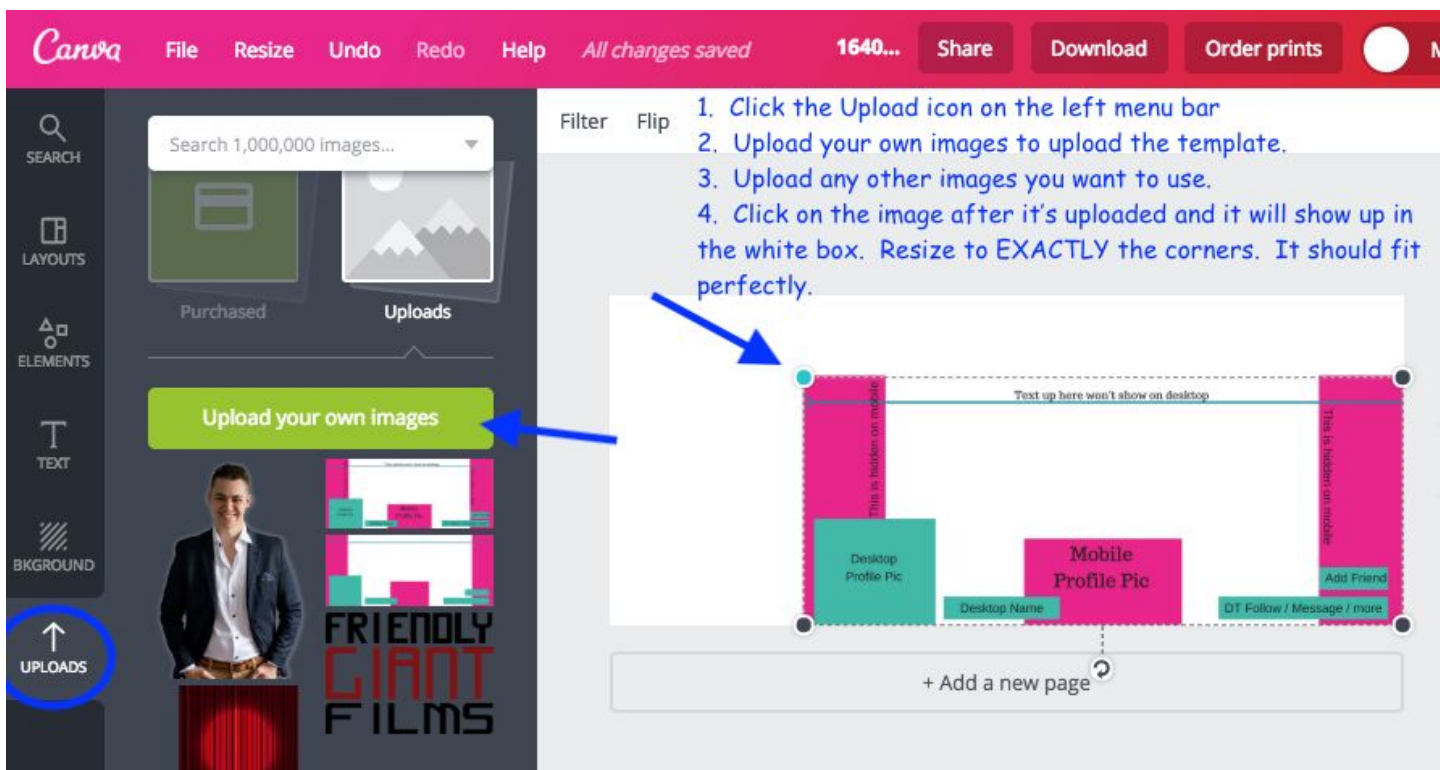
Canva File Resize Undo Redo Help All changes saved 1640... Share Download Order prints

SEARCH

LAYOUTS

ELEMENTS

TEXT

BKGROUND

UPLOADS

Search 1,000,000 images...

Purchased Uploads

Upload your own images

FRIENDLY GIANT FILMS

Filter Flip

1. Click the Upload icon on the left menu bar
2. Upload your own images to upload the template.
3. Upload any other images you want to use.
4. Click on the image after it's uploaded and it will show up in the white box. Resize to EXACTLY the corners. It should fit perfectly.

Text up here won't show on desktop

This is hidden on mobile

This is hidden on mobile

Desktop Profile Pic

Mobile Profile Pic

Desktop Name

Add Friend

DT Follow / Message / more

+ Add a new page